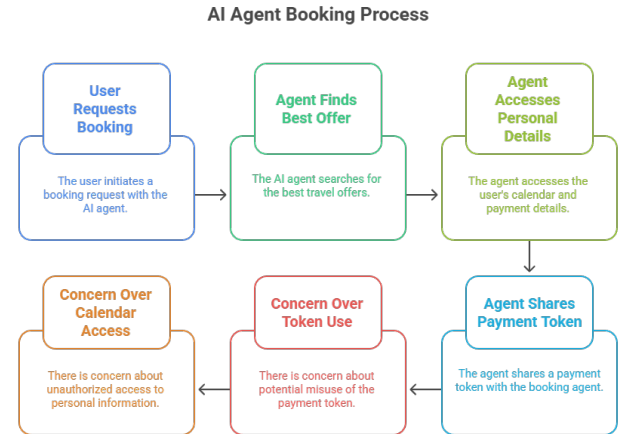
AI Agent Booking Process

User Requests Booking

The user initiates a booking request with the AI agent.

Agent Finds Best Offer

The AI agent searches for the best travel offers.

Agent Accesses Personal Details

The agent accesses the user's calendar and payment details.

Agent Shares Payment Token

The agent shares a payment token with the booking agent.

Concern Over Token Use

There is concern about potential misuse of the payment token.

Concern Over Calendar Access

There is concern about unauthorized access to personal information.